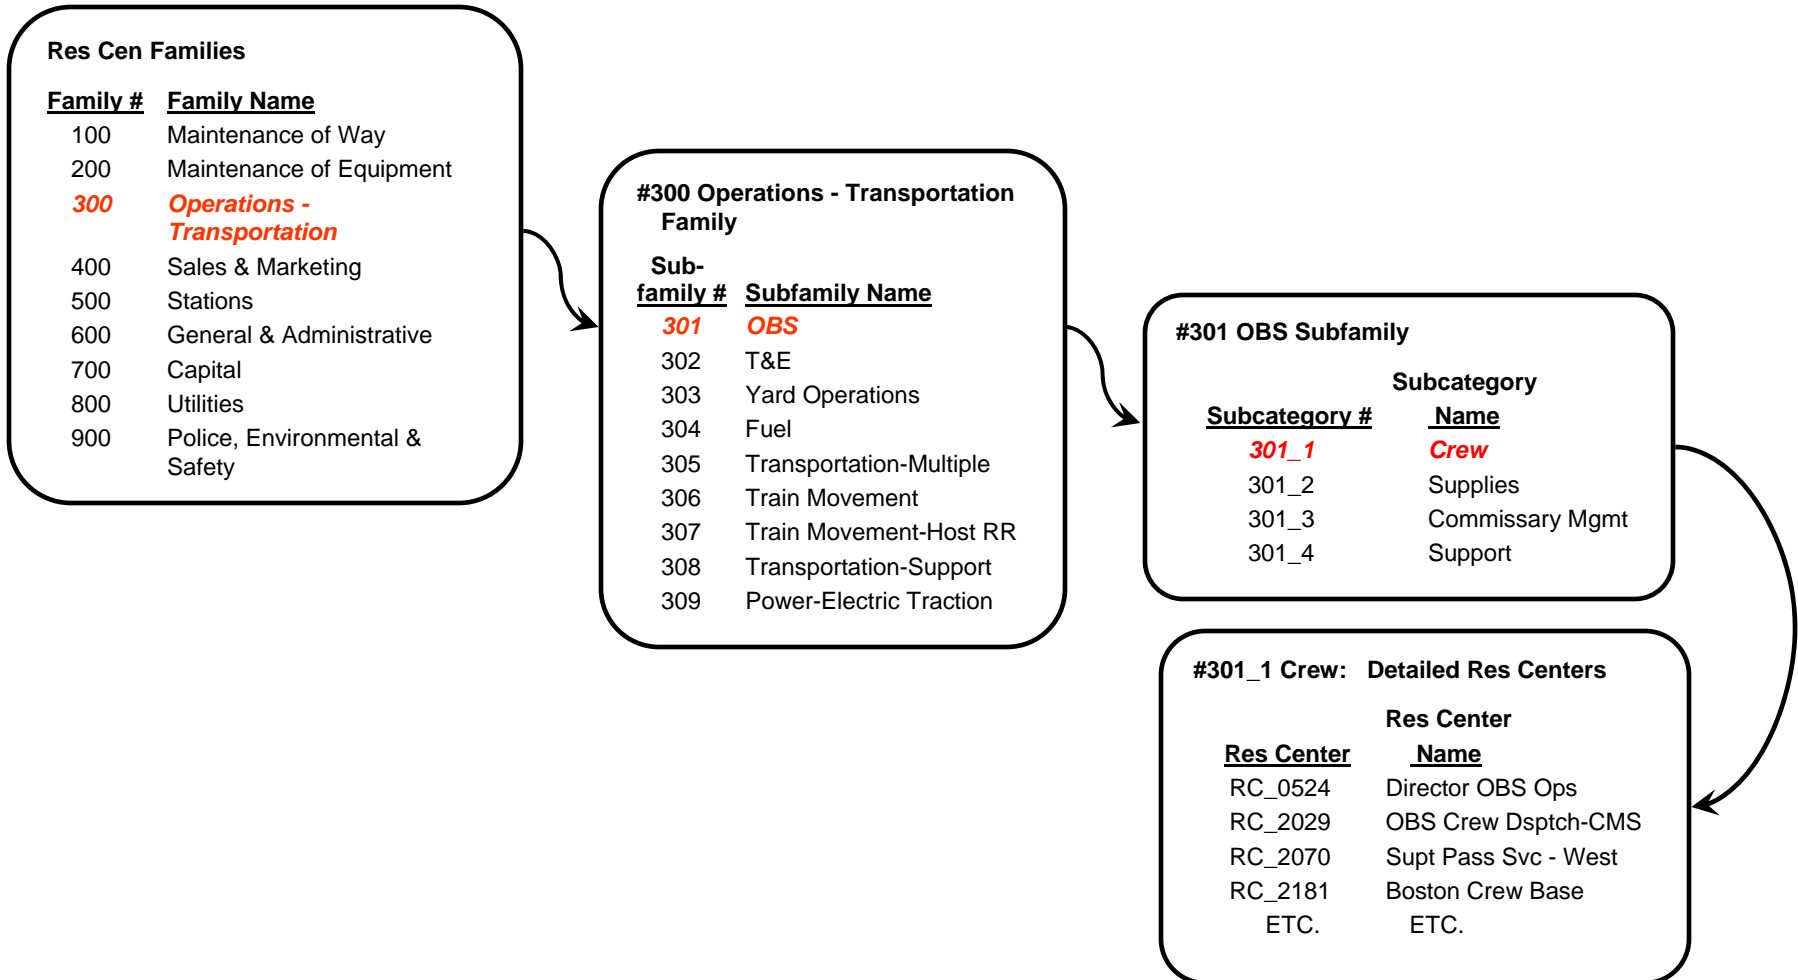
Res Cen Families

| Family # | Family Name |
|---|---|
| 100 | Maintenance of Way |
| 200 | Maintenance of Equipment |
| 300 | Operations - Transportation |
| 400 | Sales & Marketing |
| 500 | Stations |
| 600 | General & Administrative |
| 700 | Capital |
| 800 | Utilities |
| 900 | Police, Environmental & Safety |

#300 Operations - Transportation Family

| Sub-family # | Subfamily Name |
|---|---|
| 301 | OBS |
| 302 | T&E |
| 303 | Yard Operations |
| 304 | Fuel |
| 305 | Transportation-Multiple |
| 306 | Train Movement |
| 307 | Train Movement-Host RR |
| 308 | Transportation-Support |
| 309 | Power-Electric Traction |

#301 OBS Subfamily

| Subcategory # | Subcategory Name |
|---|---|
| 301_1 | Crew |
| 301_2 | Supplies |
| 301_3 | Commissary Mgmt |
| 301_4 | Support |

#301_1 Crew: Detailed Res Centers

| Res Center | Res Center Name |
|---|---|
| RC_0524 | Director OBS Ops |
| RC_2029 | OBS Crew Dsptch-CMS |
| RC_2070 | Supt Pass Svc - West |
| RC_2181 | Boston Crew Base |
| ETC. | ETC. |